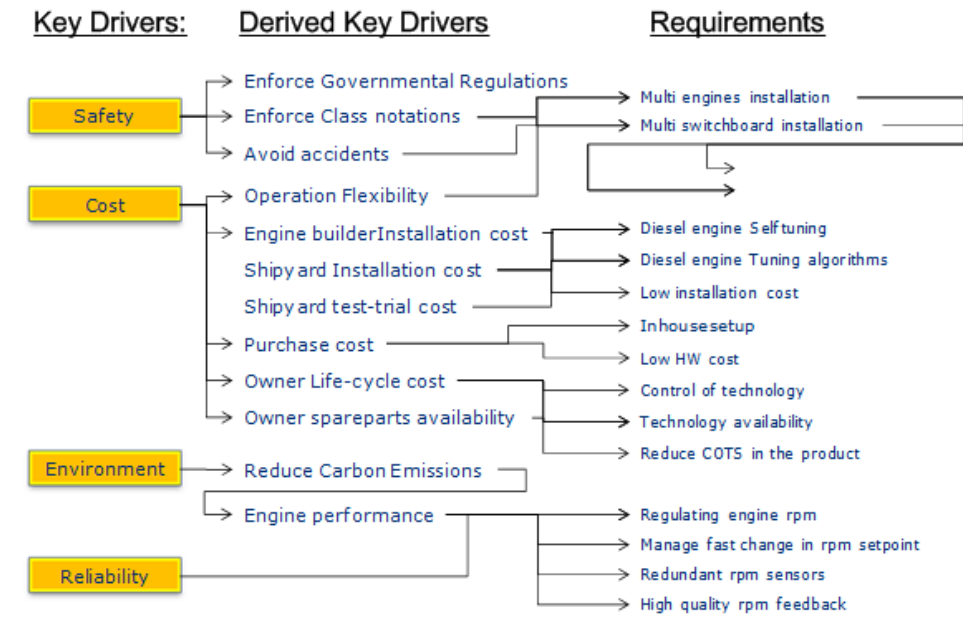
Key Drivers:

Derived Key Drivers

Requirements

Safety

Enforce Governmental Regulations

Enforce Class notations

Avoid accidents

Multi engines installation

Multi switchboard installation

Cost

Operation Flexibility

Engine builderInstallation cost

Shipyard Installation cost

Shipyard test-trial cost

Diesel engine Selftuning

Diesel engine Tuning algorithms

Low installation cost

Purchase cost

Inhousesetup

Low HW cost

Owner Life-cycle cost

Owner spareparts availability

Control of technology

Technology availability

Reduce COTS in the product

Environment

Reduce Carbon Emissions

Engine performance

Regulating engine rpm

Manage fast change in rpm setpoint

Redundant rpm sensors

High quality rpm feedback

Reliability